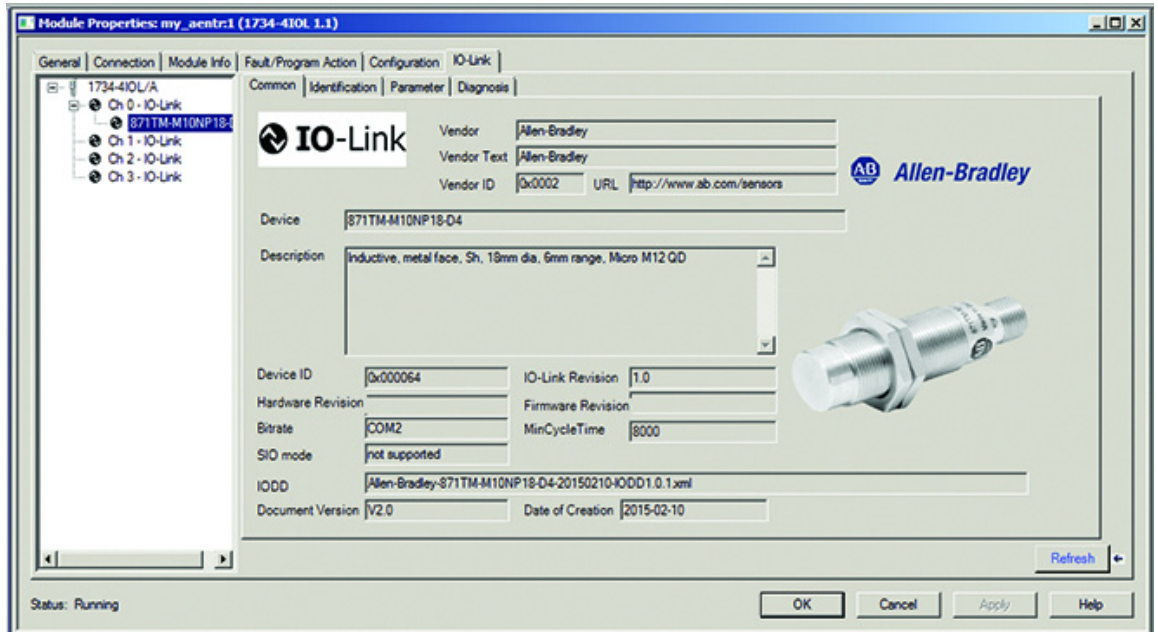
Module Properties: my_aentr:1 (1734-4IOL 1.1)

General | Connection | Module Info | Fault/Program Action | Configuration | IO-Link

1734-4IOL/A
Ch 0 - IO-Link
871TM-M10NP18-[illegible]
Ch 1 - IO-Link
Ch 2 - IO-Link
Ch 3 - IO-Link

Common | Identification | Parameter | Diagnosis

IO-Link

Vendor: Allen-Bradley
Vendor Text: Allen-Bradley
Vendor ID: 0x0002 URL: http://www.ab.com/sensors

AB Allen-Bradley

Device: 871TM-M10NP18-D4

Description: Inductive, metal face, Sh, 18mm dia, 6mm range, Micro M12 QD

Device ID: 0x000064
IO-Link Revision: 1.0
Hardware Revision:
Firmware Revision:
Bitrate: COM2
MinCycleTime: 8000
SIO mode: not supported
IODD: Allen-Bradley-871TM-M10NP18-D4-20150210-IODD1.0.1.xml
Document Version: V2.0
Date of Creation: 2015-02-10

Refresh

Status: Running

OK | Cancel | Apply | Help